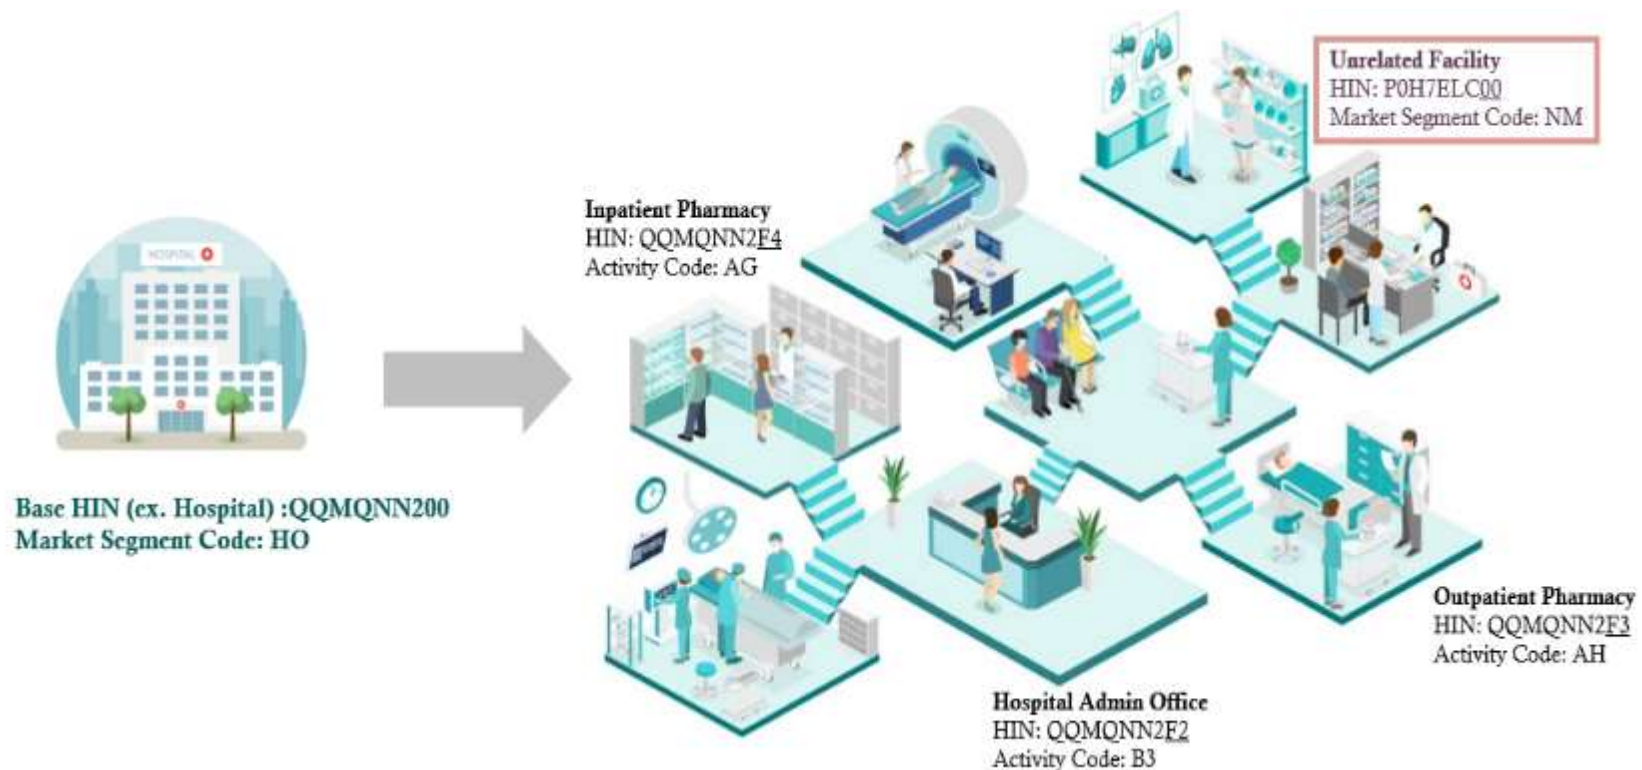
HOSPITAL

Base HIN (ex. Hospital) :QQMQNN200
Market Segment Code: HO

Inpatient Pharmacy
HIN: QQMQNN2F4
Activity Code: AG

Unrelated Facility
HIN: P0H7ELC00
Market Segment Code: NM

Outpatient Pharmacy
HIN: QQMQNN2F3
Activity Code: AH

Hospital Admin Office
HIN: QQMQNN2F2
Activity Code: B3